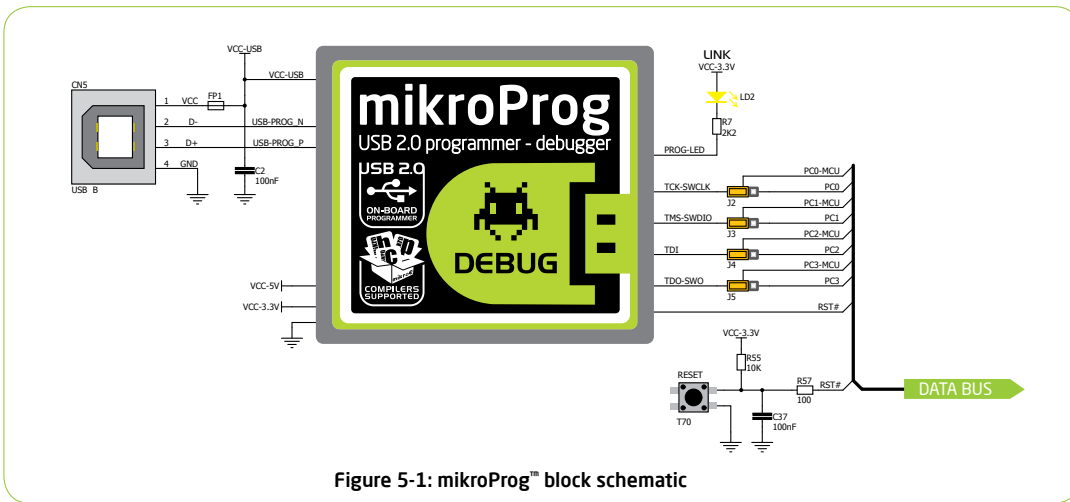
VCC-USB

CN5

USB B

1 VCC

2 D-

3 D+

4 GND

FP1

VCC-USB

USB-PROG_N

USB-PROG_P

C2 100nF

mikroProg

USB 2.0 programmer - debugger

USB 2.0

ON-BOARD PROGRAMMER

COMPILERS SUPPORTED

DEBUG

VCC-5V

VCC-3.3V

LINK

VCC-3.3V

LD2

R7 2K2

PROG-LED

TCK-SWCLK

J2

PC0-MCU

PC0

TMS-SWDIO

J3

PC1-MCU

PC1

TDI

J4

PC2-MCU

PC2

TDO-SWO

J5

PC3-MCU

PC3

RST#

VCC-3.3V

R55 10K

RESET

T70

R57 100

RST#

C37 100nF

DATA BUS

Figure 5-1: mikroProg™ block schematic